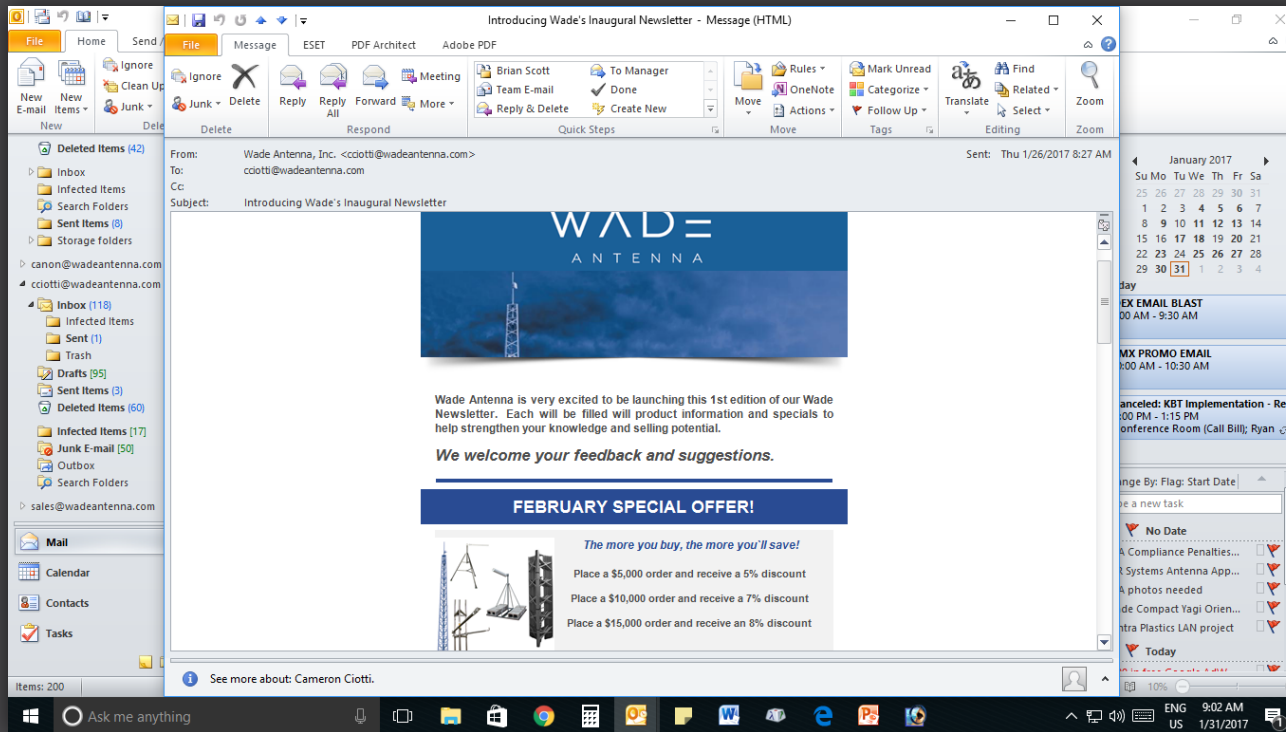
File Home Send /

New E-mail New Items Ignore Clean Up Junk Dele
New

Introducing Wade's Inaugural Newsletter - Message (HTML)

File Message ESET PDF Architect Adobe PDF

Ignore Junk Delete
Delete
Reply Reply All Forward Meeting More
Respond
Brian Scott Team E-mail Reply & Delete To Manager Done Create New
Quick Steps
Move Rules OneNote Actions
Move
Mark Unread Categorize Follow Up
Tags
Translate Find Related Select
Editing
Zoom
Zoom

From: Wade Antenna, Inc. <cciotti@wadeantenna.com>
To: cciotti@wadeantenna.com
Cc:
Subject: Introducing Wade's Inaugural Newsletter
Sent: Thu 1/26/2017 8:27 AM

WADE
ANTENNA

Wade Antenna is very excited to be launching this 1st edition of our Wade Newsletter. Each will be filled will product information and specials to help strengthen your knowledge and selling potential.

We welcome your feedback and suggestions.

FEBRUARY SPECIAL OFFER!

The more you buy, the more you`ll save!
Place a $5,000 order and receive a 5% discount
Place a $10,000 order and receive a 7% discount
Place a $15,000 order and receive an 8% discount

See more about: Cameron Ciotti.

Deleted Items (42)
Inbox
Infected Items
Search Folders
Sent Items (8)
Storage folders
canon@wadeantenna.com
cciotti@wadeantenna.com
Inbox (118)
Infected Items
Sent (1)
Trash
Drafts [95]
Sent Items (3)
Deleted Items (60)
Infected Items [17]
Junk E-mail [50]
Outbox
Search Folders
sales@wadeantenna.com
Mail
Calendar
Contacts
Tasks
Items: 200

January 2017
Su Mo Tu We Th Fr Sa
25 26 27 28 29 30 31
1 2 3 4 5 6 7
8 9 10 11 12 13 14
15 16 17 18 19 20 21
22 23 24 25 26 27 28
29 30 31 1 2 3 4
day
EX EMAIL BLAST
00 AM - 9:30 AM
MX PROMO EMAIL
00 AM - 10:30 AM
anceled: KBT Implementation - Re
00 PM - 1:15 PM
onference Room (Call Bill); Ryan
ange By: Flag: Start Date
pe a new task
No Date
A Compliance Penalties...
R Systems Antenna App...
A photos needed
de Compact Yagi Orien...
ntra Plastics LAN project
Today
10%

Ask me anything
ENG US 9:02 AM 1/31/2017